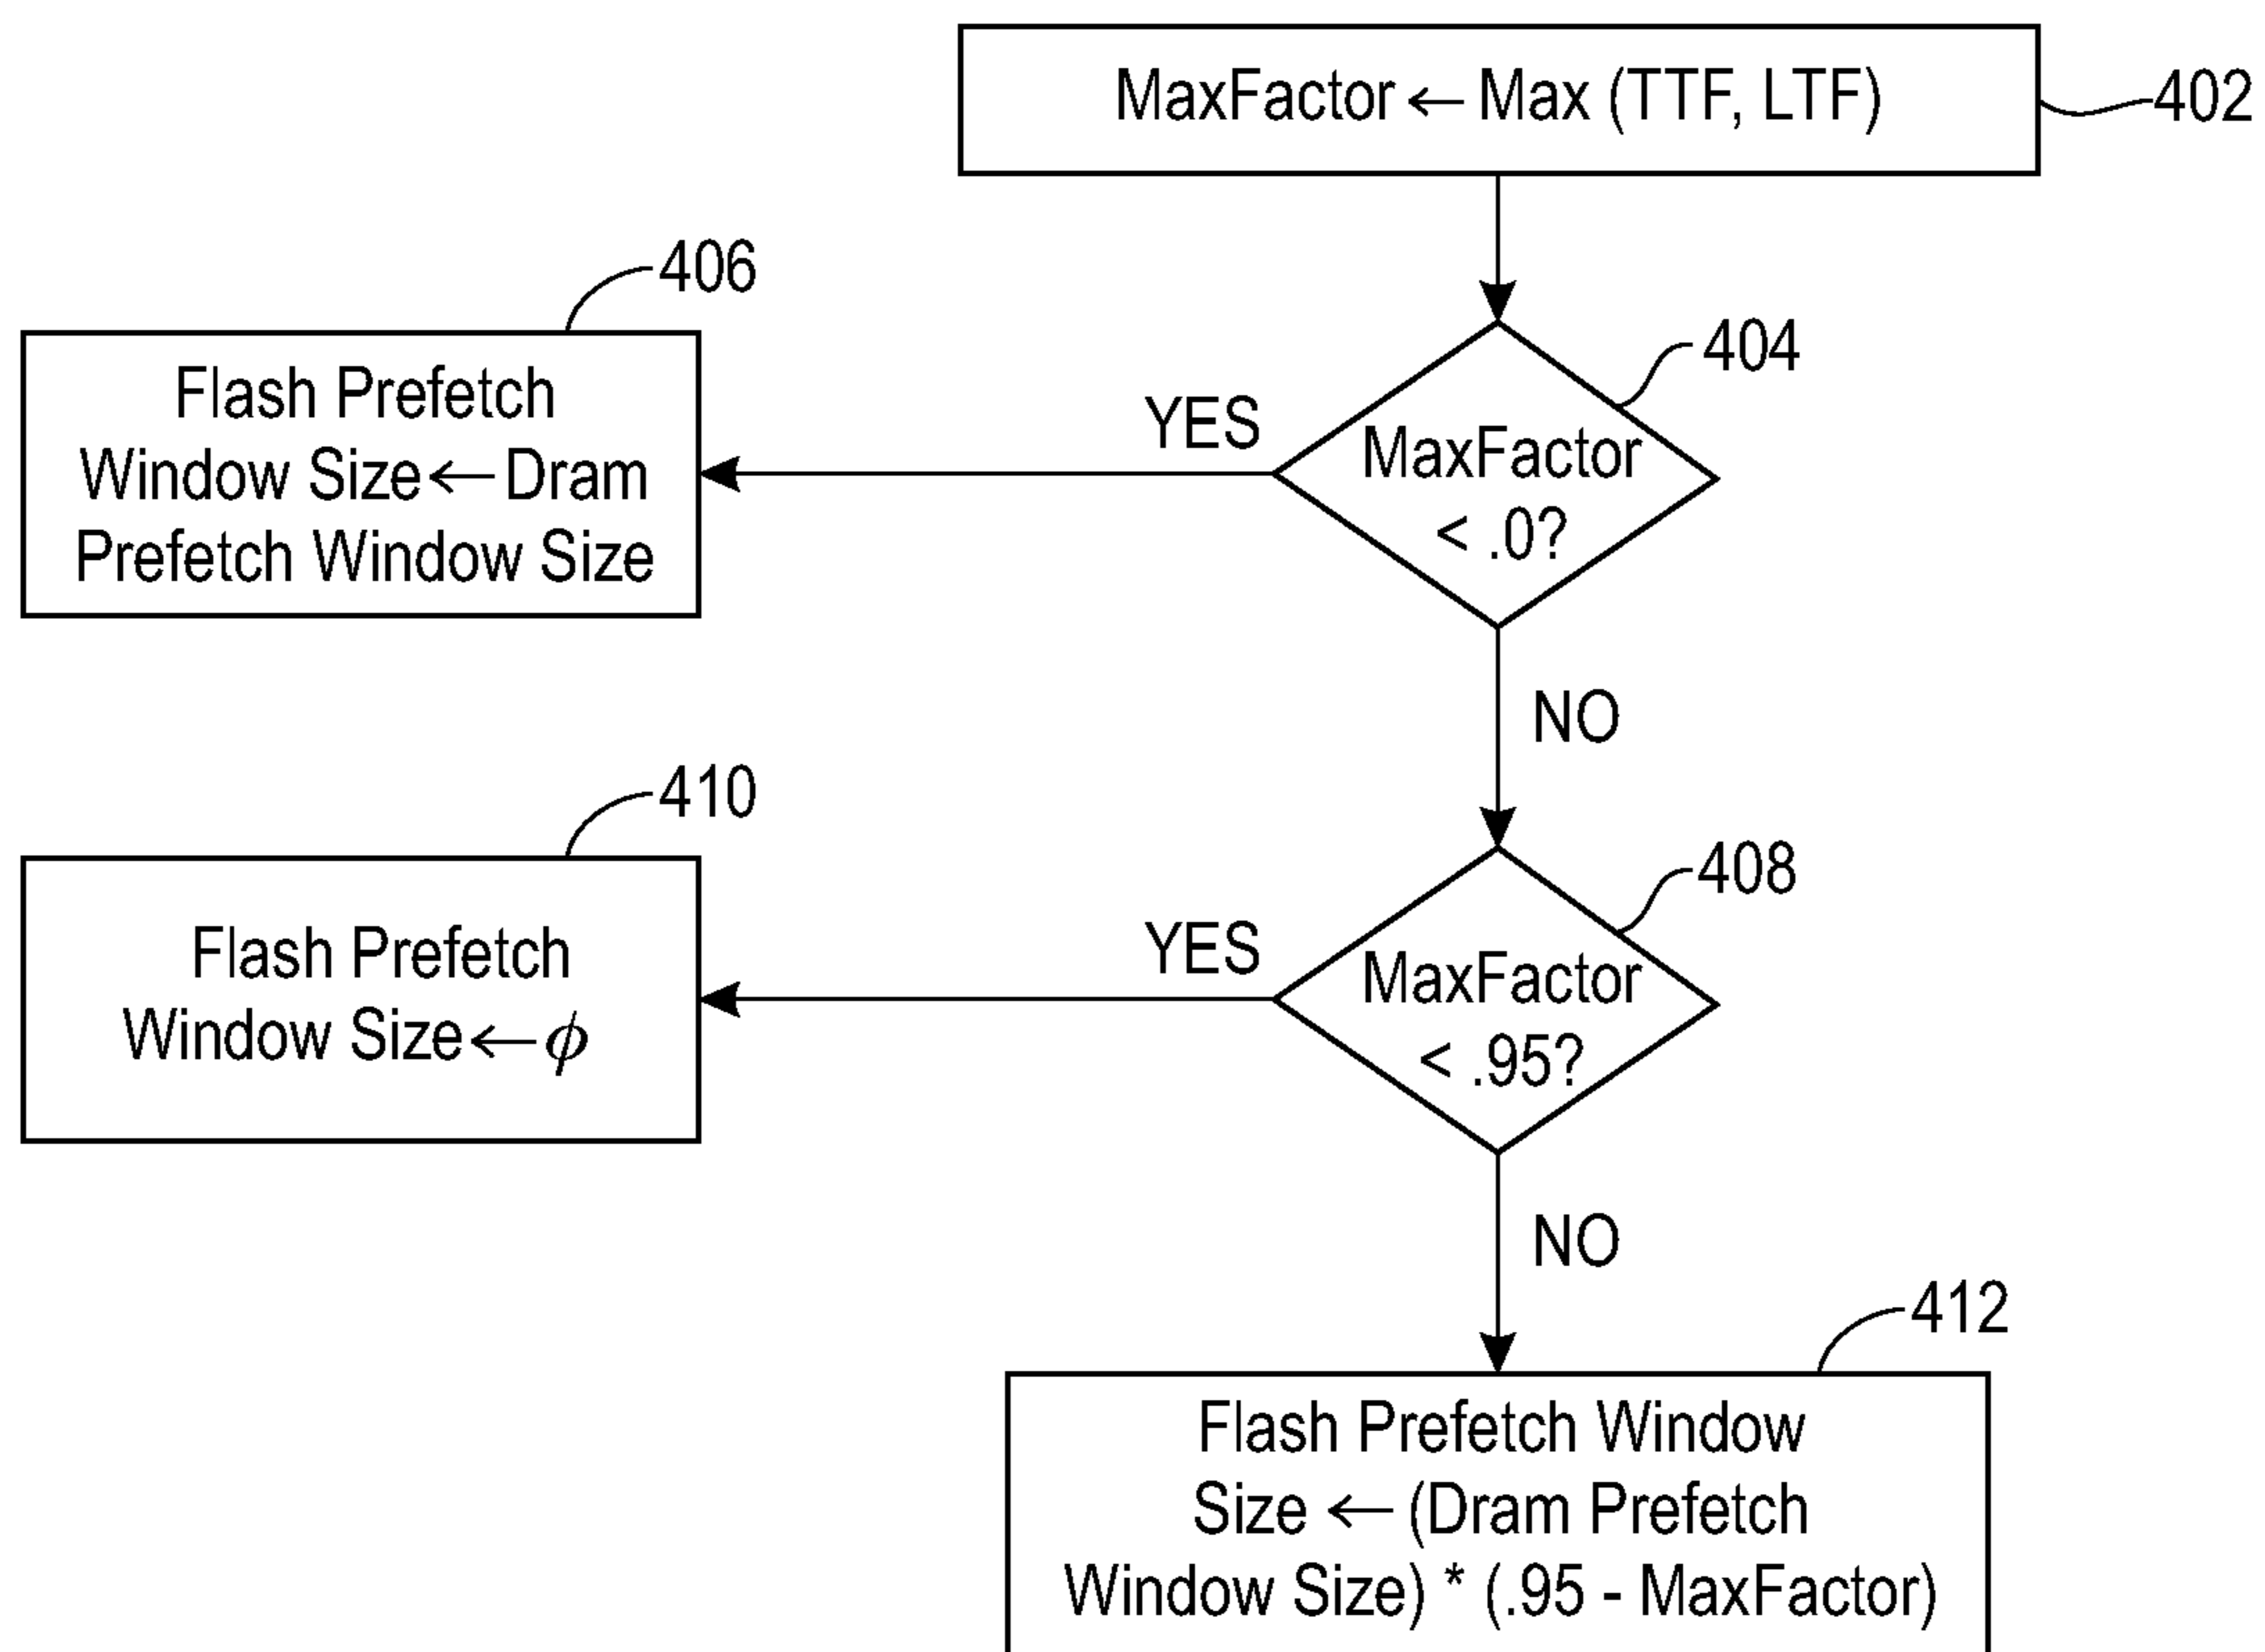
MaxFactor ← Max (TTF, LTF)

402

406

Flash Prefetch Window Size ← Dram Prefetch Window Size

YES

MaxFactor < .0?

404

NO

410

Flash Prefetch Window Size ← $\phi$

YES

MaxFactor < .95?

408

NO

412

Flash Prefetch Window Size ← (Dram Prefetch Window Size) * (.95 - MaxFactor)